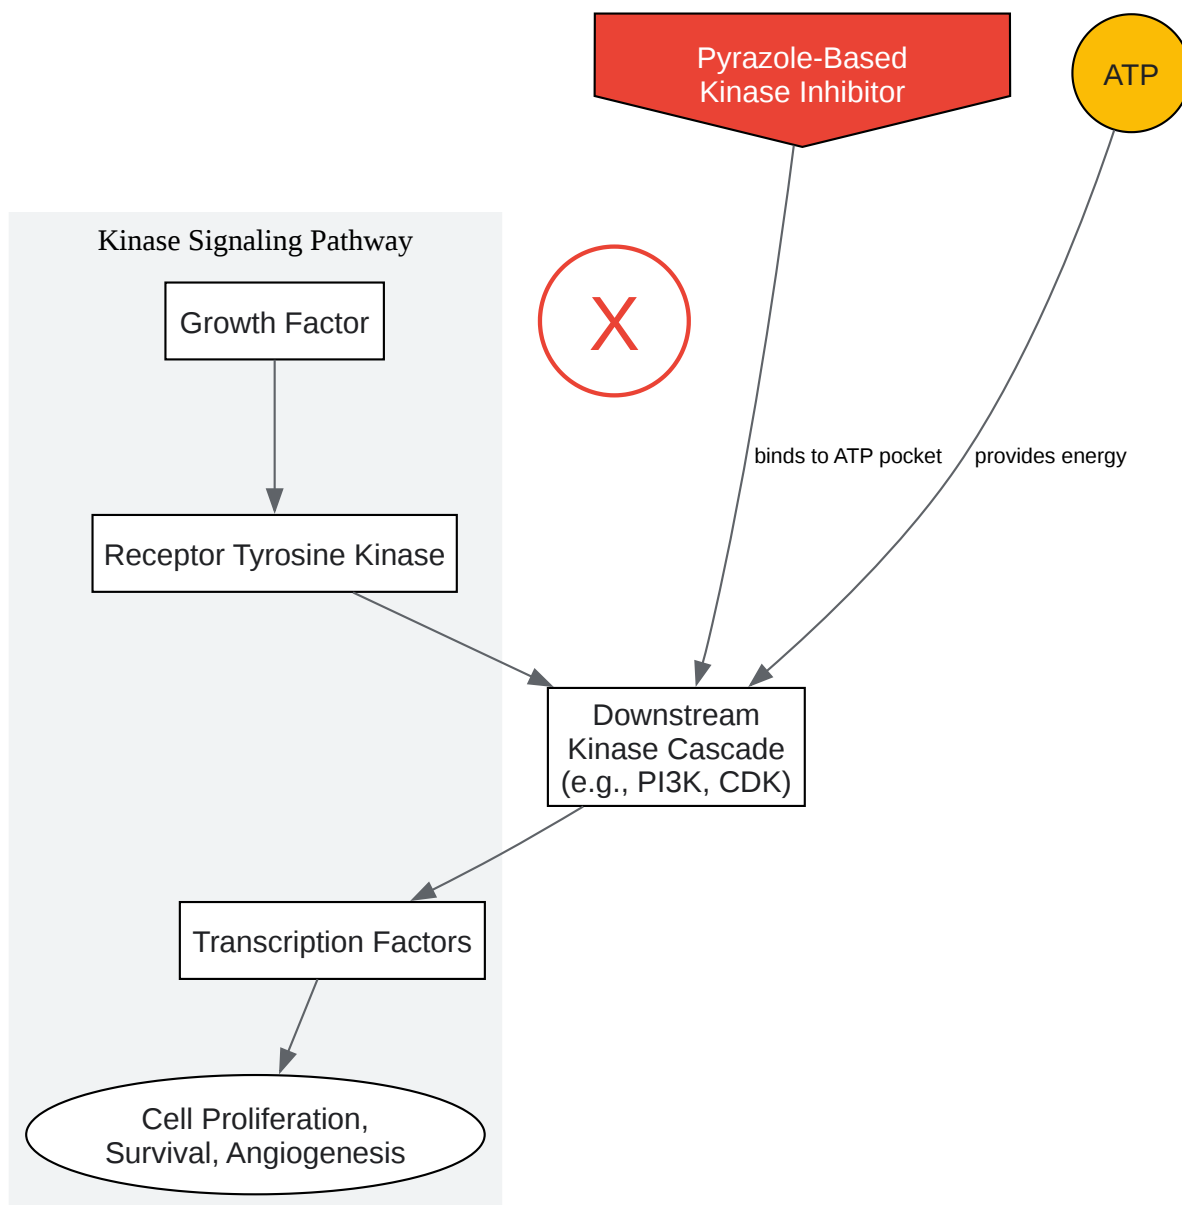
Pyrazole-Based Kinase Inhibitor

ATP

Kinase Signaling Pathway

Growth Factor

X

binds to ATP pocket

provides energy

Receptor Tyrosine Kinase

Downstream Kinase Cascade (e.g., PI3K, CDK)

Transcription Factors

Cell Proliferation, Survival, Angiogenesis